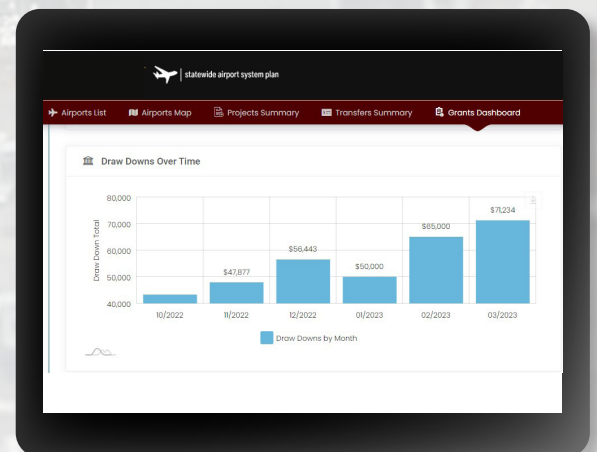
statewide airport system plan

Airports List
Airports Map
Projects Summary
Transfers Summary
Grants Dashboard

Draw Downs Over Time

Draw Down Total

80,000
70,000
60,000
50,000
40,000

$47,877
$56,443
$50,000
$65,000
$71,234

10/2022
11/2022
12/2022
01/2023
02/2023
03/2023

Draw Downs by Month